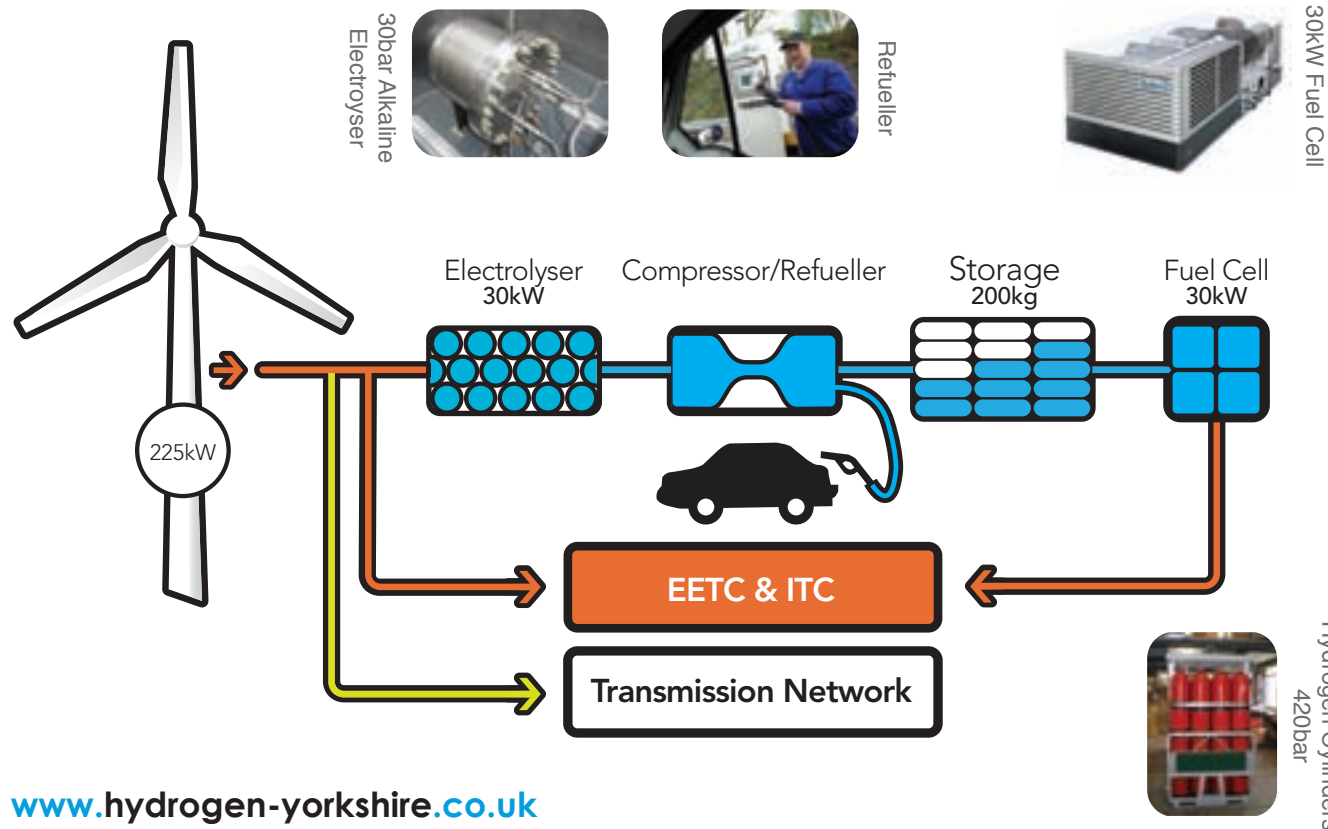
30bar Alkaline Electroyser

Refueller

30kW Fuel Cell

Electrolyser
30kW

Compressor/Refueller

Storage
200kg

Fuel Cell
30kW

225kW

EETC & ITC

Transmission Network

Hydrogen Cylinders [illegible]
420bar

www.hydrogen-yorkshire.co.uk